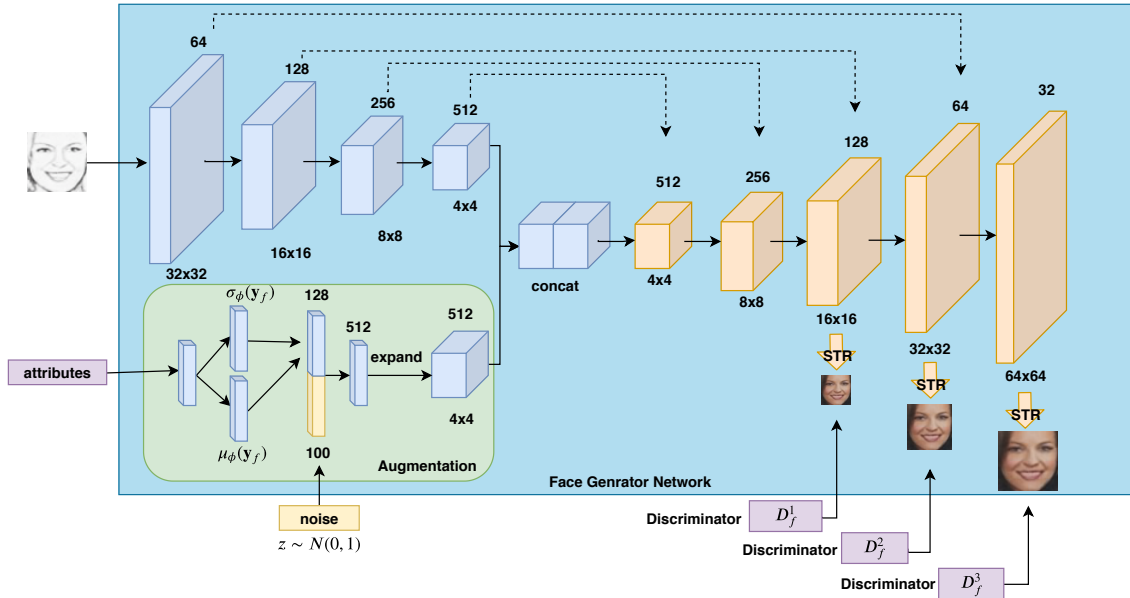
64

128

256

512

32x32

16x16

8x8

4x4

concat

512

4x4

256

8x8

128

16x16

64

32x32

32

64x64

STR

STR

STR

attributes

$\sigma_\phi(\mathbf{y}_f)$

$\mu_\phi(\mathbf{y}_f)$

128

100

512

expand

512

4x4

Augmentation

noise

$z \sim N(0,1)$

Face Genrator Network

Discriminator $D_f^1$

Discriminator $D_f^2$

Discriminator $D_f^3$